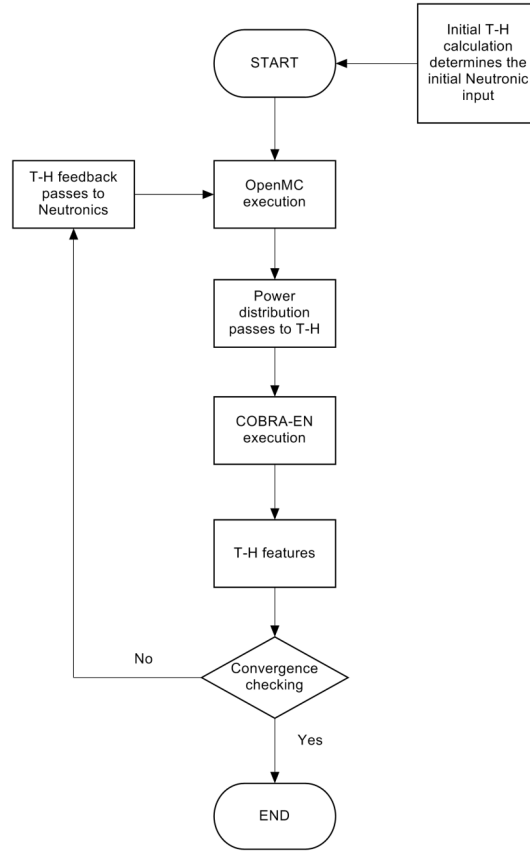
Initial T-H calculation determines the initial Neutronic input

START

T-H feedback passes to Neutronics

OpenMC execution

Power distribution passes to T-H

COBRA-EN execution

T-H features

No

Convergence checking

Yes

END